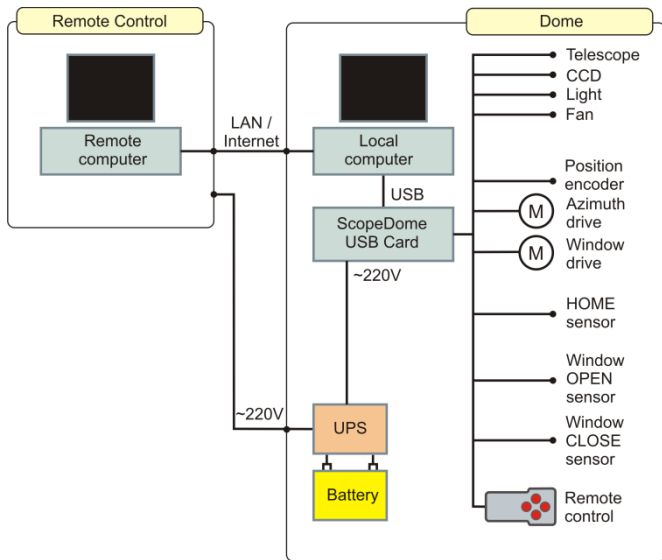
Remote Control

Remote computer

LAN / Internet

~220V

Dome

Local computer

USB

ScopeDome USB Card

~220V

UPS

Battery

Telescope
CCD
Light
Fan

Position encoder

M

Azimuth drive

M

Window drive

HOME sensor

Window OPEN sensor

Window CLOSE sensor

Remote control